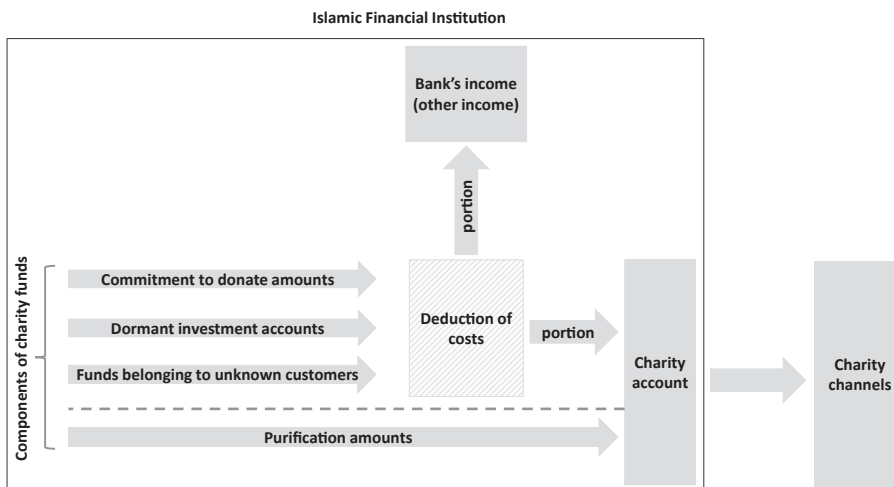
Islamic Financial Institution

Bank's income (other income)

portion

Components of charity funds

Commitment to donate amounts

Dormant investment accounts

Funds belonging to unknown customers

Deduction of costs

portion

Charity account

Charity channels

Purification amounts